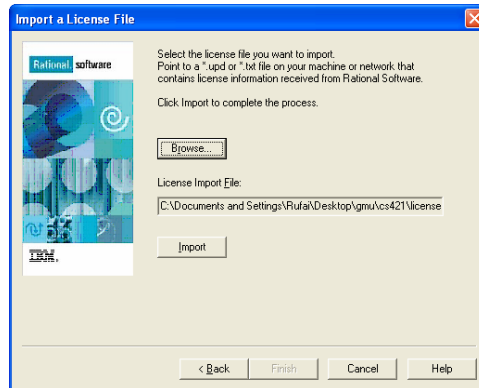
Import a License File

Rational software

IBM.

Select the license file you want to import.
Point to a *.upd or *.txt file on your machine or network that contains license information received from Rational Software.

Click Import to complete the process.

Browse...

License Import File:

C:\Documents and Settings\Rufai\Desktop\gmu\cs421\license

Import

< Back
Finish
Cancel
Help